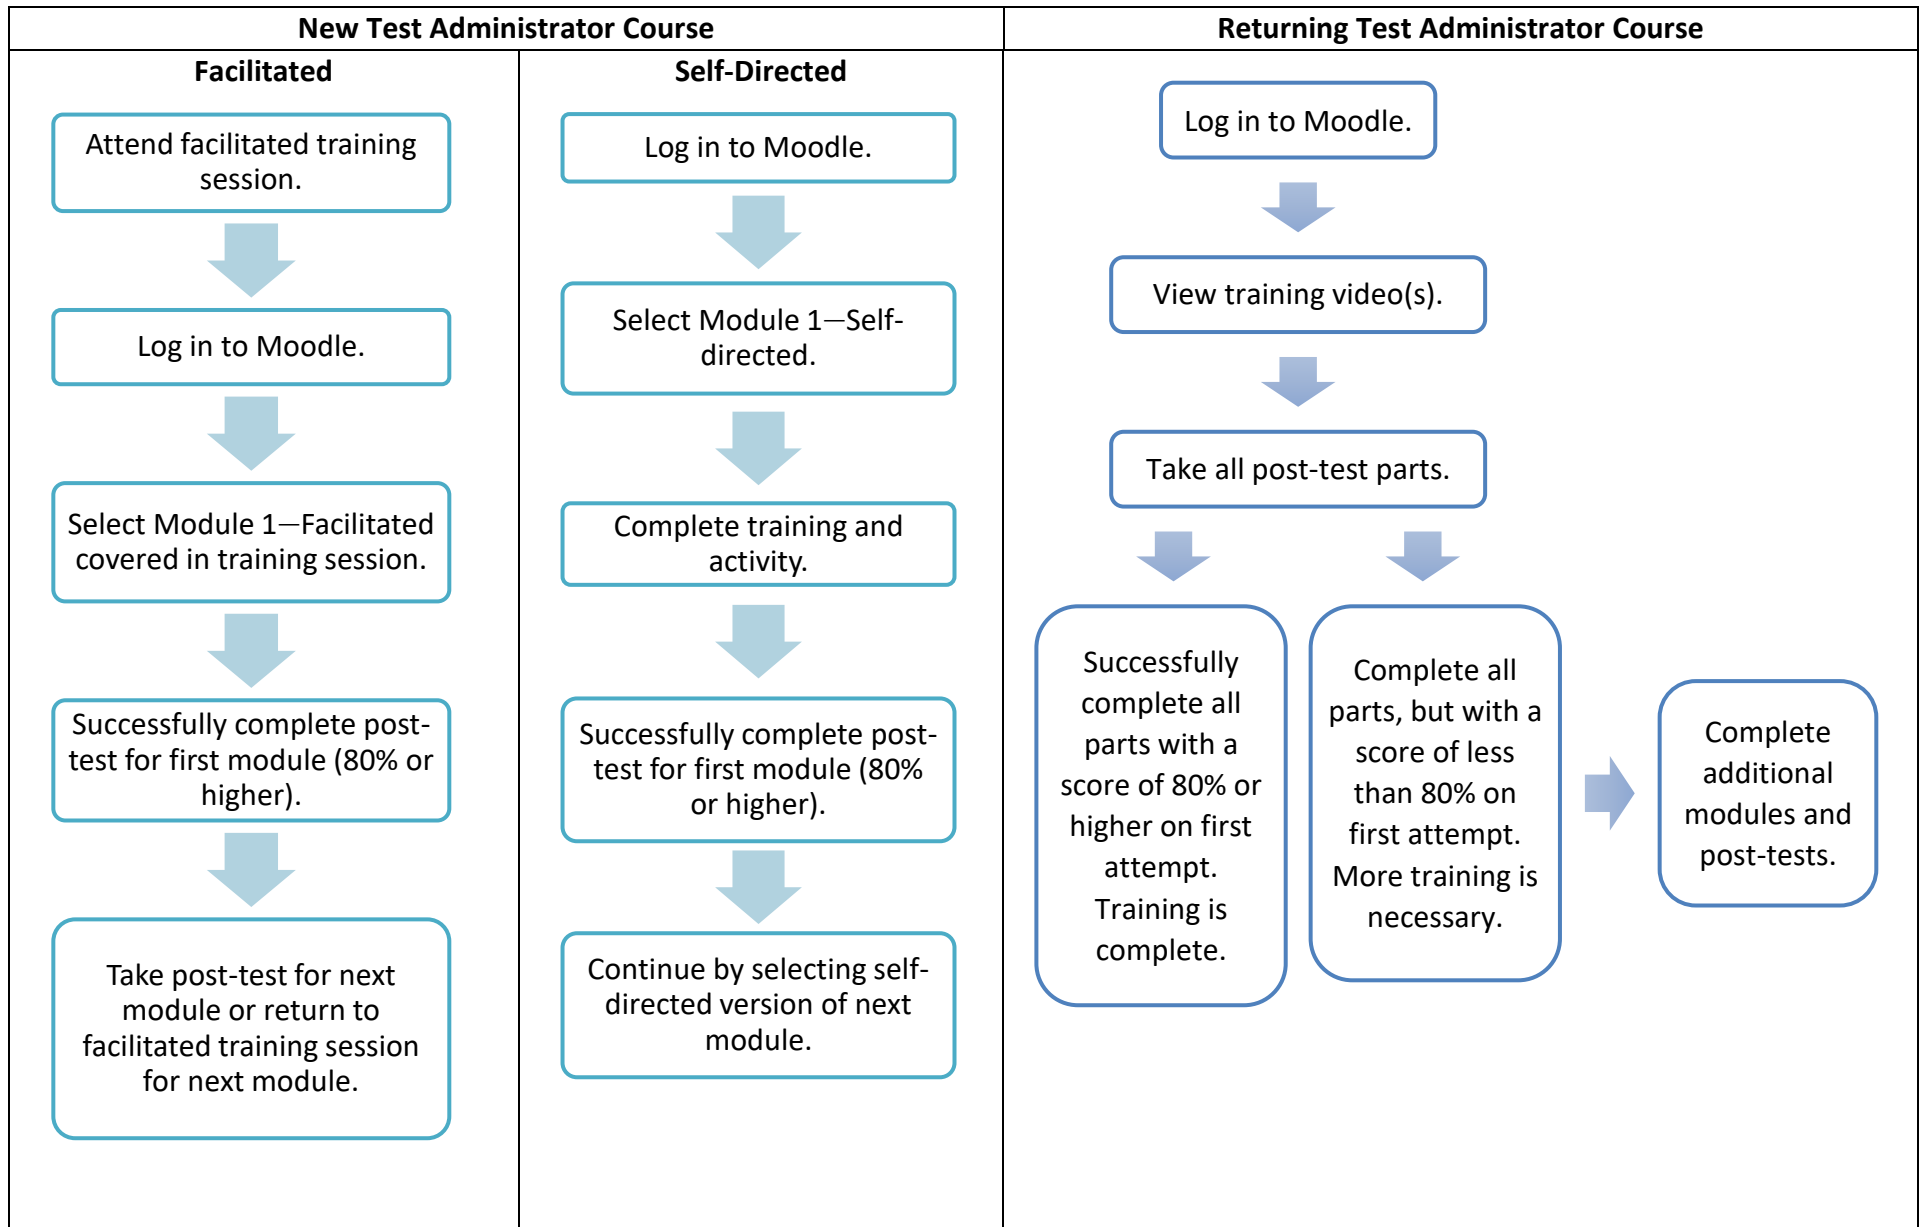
New Test Administrator Course

Facilitated

Attend facilitated training session.

Log in to Moodle.

Select Module 1—Facilitated covered in training session.

Successfully complete post-test for first module (80% or higher).

Take post-test for next module or return to facilitated training session for next module.

Self-Directed

Log in to Moodle.

Select Module 1—Self-directed.

Complete training and activity.

Successfully complete post-test for first module (80% or higher).

Continue by selecting self-directed version of next module.

Returning Test Administrator Course

Log in to Moodle.

View training video(s).

Take all post-test parts.

Successfully complete all parts with a score of 80% or higher on first attempt. Training is complete.

Complete all parts, but with a score of less than 80% on first attempt. More training is necessary.

Complete additional modules and post-tests.